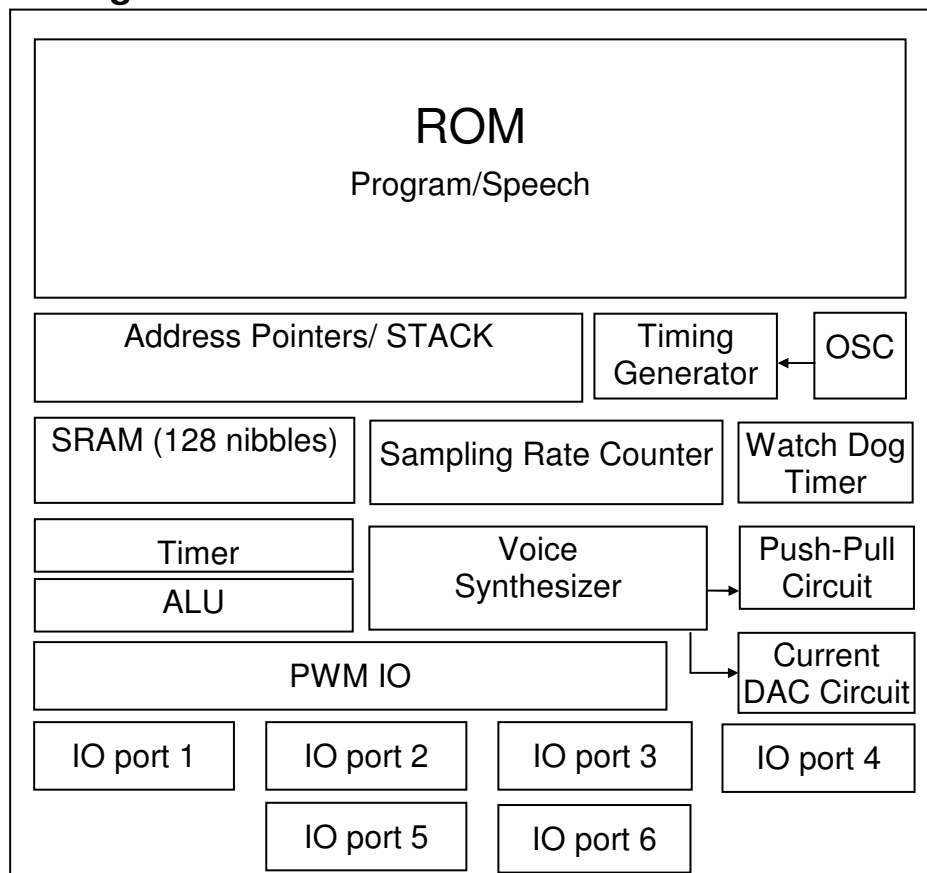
ROM
Program/Speech

Address Pointers/ STACK

Timing Generator

OSC

SRAM (128 nibbles)

Sampling Rate Counter

Watch Dog Timer

Timer

ALU

Voice Synthesizer

Push-Pull Circuit

PWM IO

Current DAC Circuit

IO port 1

IO port 2

IO port 3

IO port 4

IO port 5

IO port 6